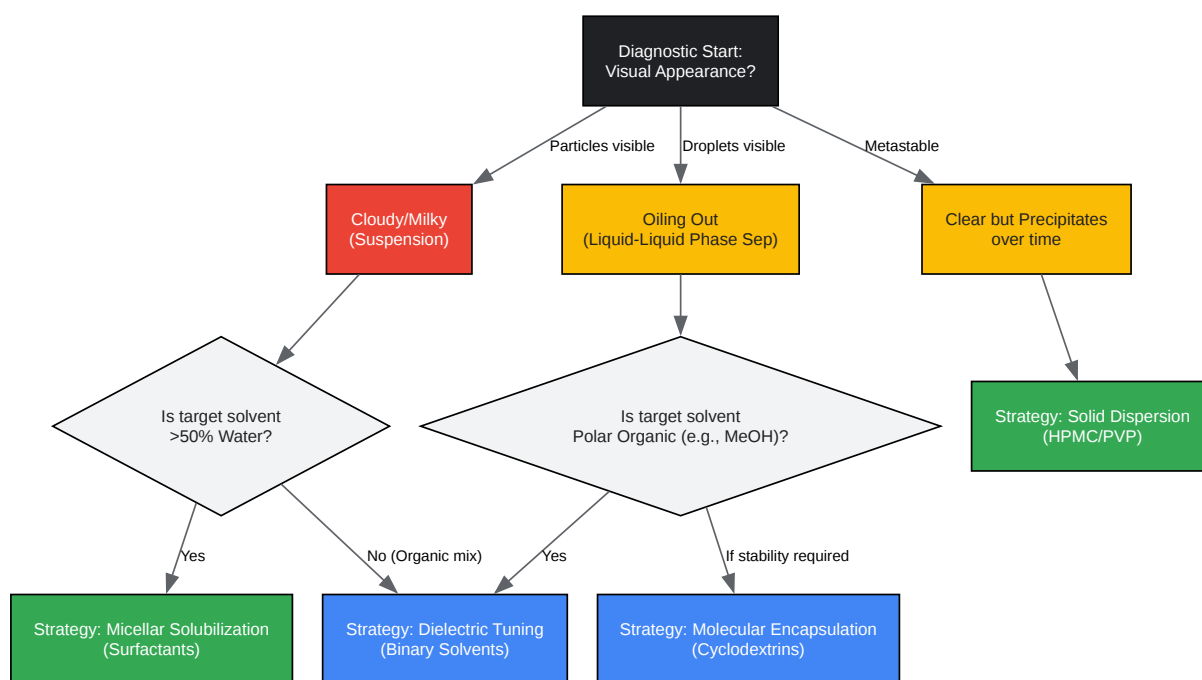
Diagnostic Start:
Visual Appearance?

Particles visible

Droplets visible

Metastable

Cloudy/Milky
(Suspension)

Oiling Out
(Liquid-Liquid Phase Sep)

Clear but Precipitates
over time

Is target solvent
>50% Water?

Is target solvent
Polar Organic (e.g., MeOH)?

Strategy: Solid Dispersion
(HPMC/PVP)

Yes

No (Organic mix)

Yes

If stability required

Strategy: Micellar Solubilization
(Surfactants)

Strategy: Dielectric Tuning
(Binary Solvents)

Strategy: Molecular Encapsulation
(Cyclodextrins)